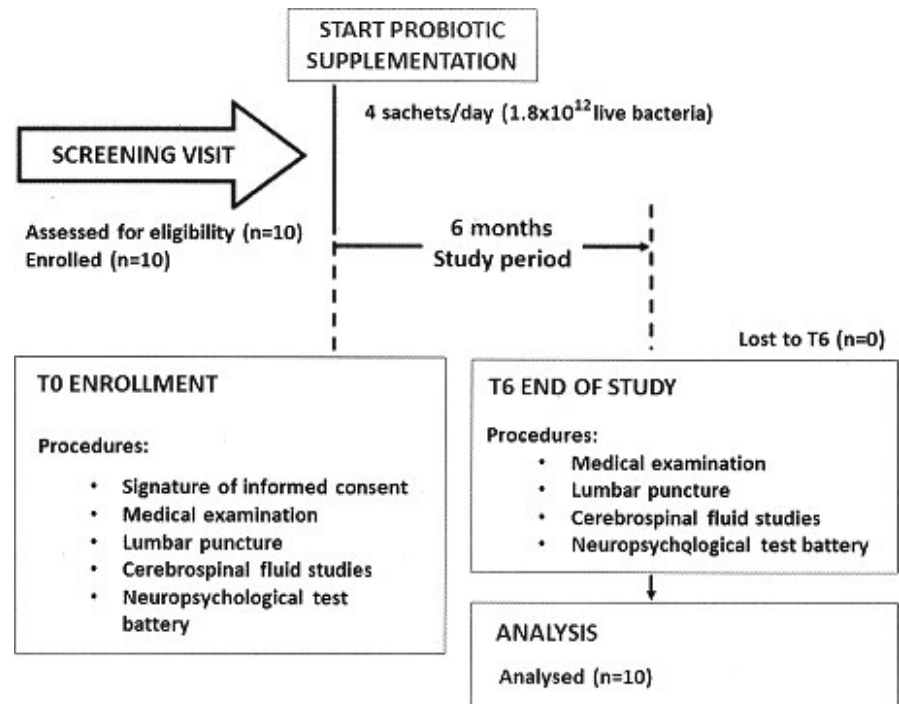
START PROBIOTIC SUPPLEMENTATION

4 sachets/day ($1.8x10^{12}$ live bacteria)

SCREENING VISIT

Assessed for eligibility (n=10)
Enrolled (n=10)

6 months
Study period

Lost to T6 (n=0)

T0 ENROLLMENT

Procedures:

- Signature of informed consent
- Medical examination
- Lumbar puncture
- Cerebrospinal fluid studies
- Neuropsychological test battery

T6 END OF STUDY

Procedures:

- Medical examination
- Lumbar puncture
- Cerebrospinal fluid studies
- Neuropsychqlogical test battery

ANALYSIS

Analysed (n=10)